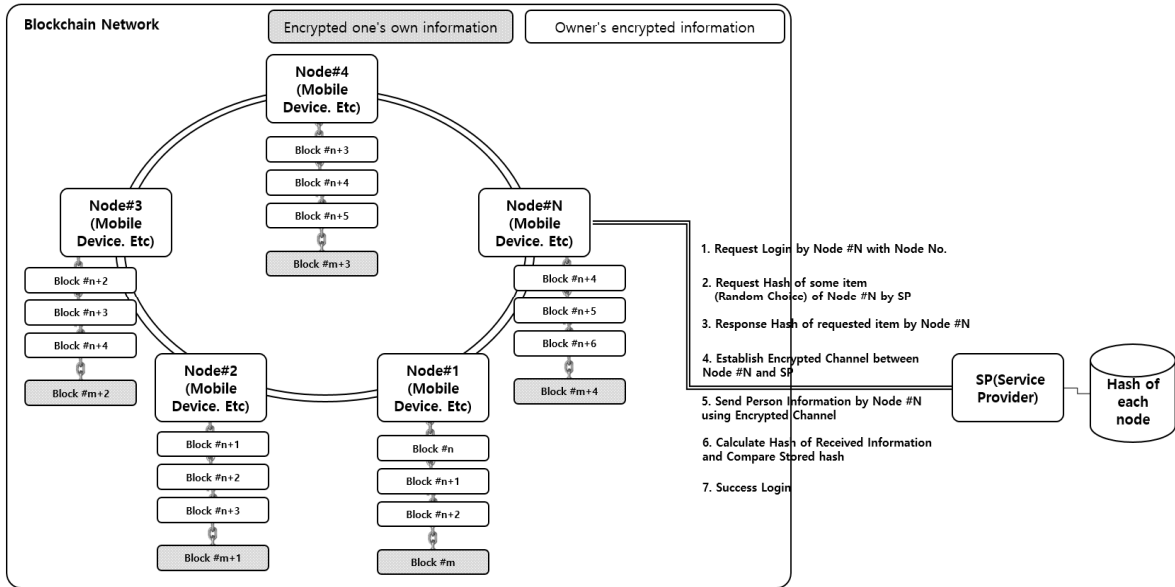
Blockchain Network

Encrypted one's own information

Owner's encrypted information

Node#4 (Mobile Device. Etc)

Block #n+3

Block #n+4

Block #n+5

Block #m+3

Node#3 (Mobile Device. Etc)

Block #n+2

Block #n+3

Block #n+4

Block #m+2

Node#N (Mobile Device. Etc)

Block #n+4

Block #n+5

Block #n+6

Block #m+4

Node#2 (Mobile Device. Etc)

Block #n+1

Block #n+2

Block #n+3

Block #m+1

Node#1 (Mobile Device. Etc)

Block #n

Block #n+1

Block #n+2

Block #m

1. Request Login by Node #N with Node No.

2. Request Hash of some item (Random Choice) of Node #N by SP

3. Response Hash of requested item by Node #N

4. Establish Encrypted Channel between Node #N and SP

5. Send Person Information by Node #N using Encrypted Channel

6. Calculate Hash of Received Information and Compare Stored hash

7. Success Login

SP(Service Provider)

Hash of each node